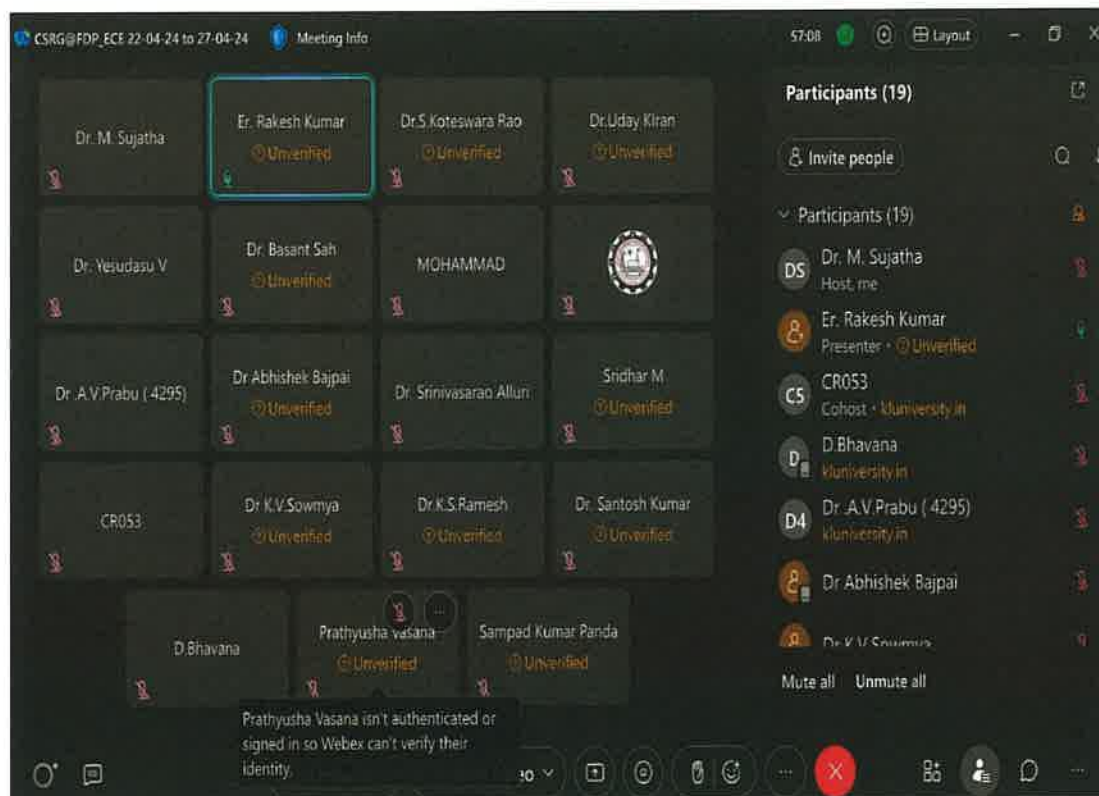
CSRG@FDP_ECE 22-04-24 to 27-04-24 Meeting Info

57:08 Layout

Dr. M. Sujatha

Er. Rakesh Kumar
Unverified

Dr.S.Koteswara Rao
Unverified

Dr.Uday Kiran
Unverified

Dr. Yesudasu V

Dr. Basant Sah
Unverified

MOHAMMAD

Dr. A.V.Prabu ( 4295)

Dr Abhishek Bajpai
Unverified

Dr. Srinivasarao Alluri

Sridhar M
Unverified

CR053

Dr K.V.Sowmya
Unverified

Dr.K.S.Ramesh
Unverified

Dr. Santosh Kumar
Unverified

D.Bhavana

Prathyusha Vasana
Unverified

Sampad Kumar Panda
Unverified

Prathyusha Vasana isn't authenticated or signed in so Webex can't verify their identity.

Participants (19)

Invite people

Participants (19)

DS Dr. M. Sujatha
Host, me

Er. Rakesh Kumar
Presenter · Unverified

CS CR053
Cohost · kluniversity.in

D D.Bhavana
kluniversity.in

D4 Dr. A.V.Prabu ( 4295)
kluniversity.in

Dr Abhishek Bajpai

Dr K V Sowmya

Mute all Unmute all